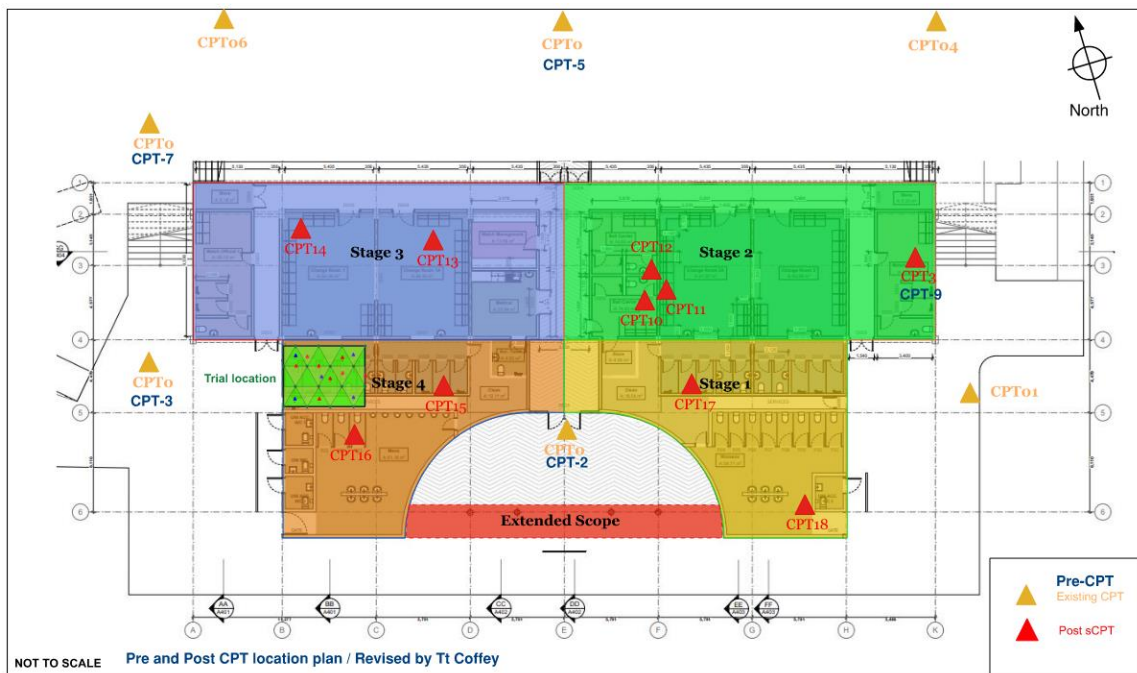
CPT06

CPT0
CPT-5

CPT04

North

CPT0
CPT-7

Stage 3
CPT14
CPT13

Stage 2
CPT12
CPT11
CPT10
CPT3
CPT-9

Trial location

CPT0
CPT-3

Stage 4
CPT15

Stage 1
CPT17

CPT01

CPT16

CPT0
CPT-2

Extended Scope

CPT18

1
2
3
4
5
6

A
B
C
D
E
F
G
H
K

AA
BB
CC
DD
EE
FF

Pre-CPT
Existing CPT

Post sCPT

NOT TO SCALE

Pre and Post CPT location plan / Revised by Tt Coffey